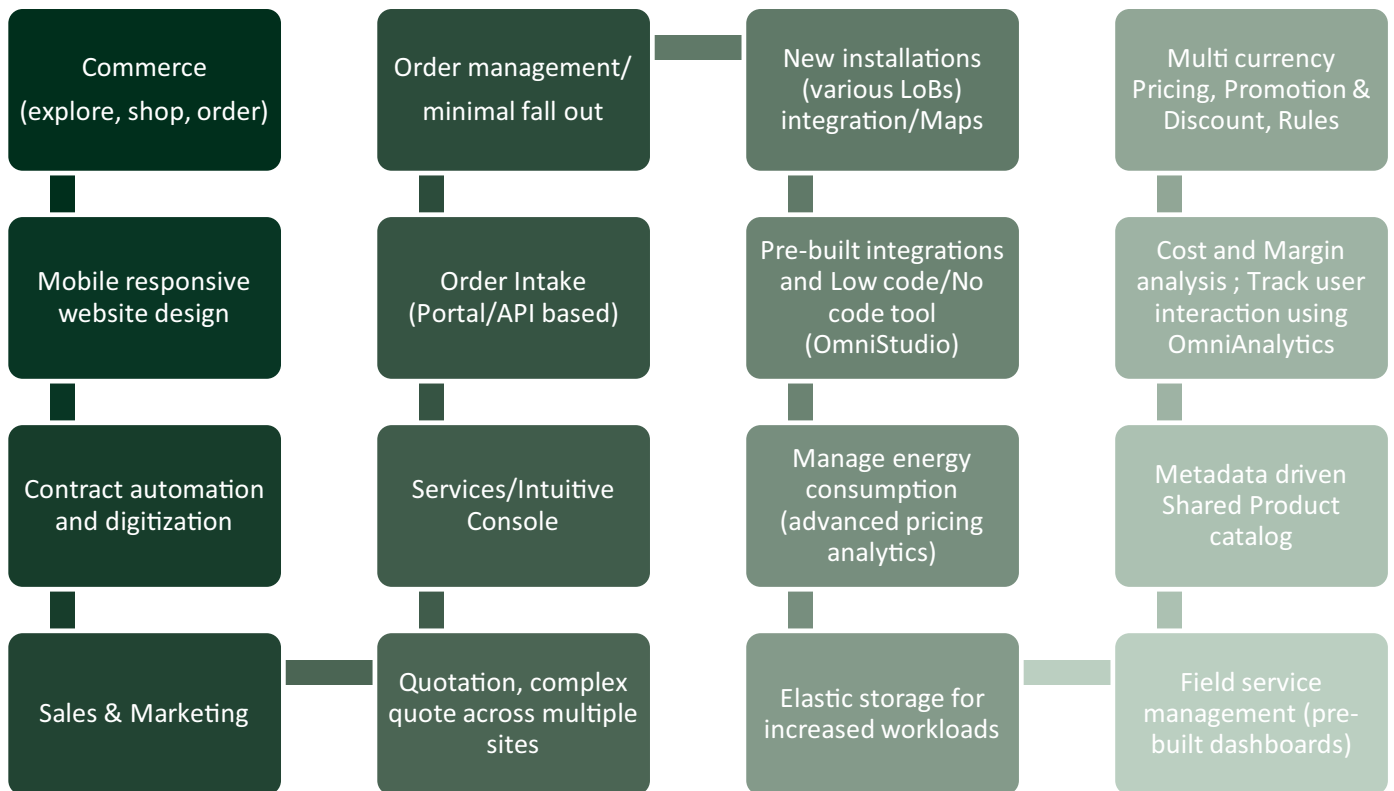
Commerce (explore, shop, order)

Mobile responsive website design

Contract automation and digitization

Sales & Marketing

Order management/ minimal fall out

Order Intake (Portal/API based)

Services/Intuitive Console

Quotation, complex quote across multiple sites

New installations (various LoBs) integration/Maps

Pre-built integrations and Low code/No code tool (OmniStudio)

Manage energy consumption (advanced pricing analytics)

Elastic storage for increased workloads

Multi currency Pricing, Promotion & Discount, Rules

Cost and Margin analysis ; Track user interaction using OmniAnalytics

Metadata driven Shared Product catalog

Field service management (pre-built dashboards)